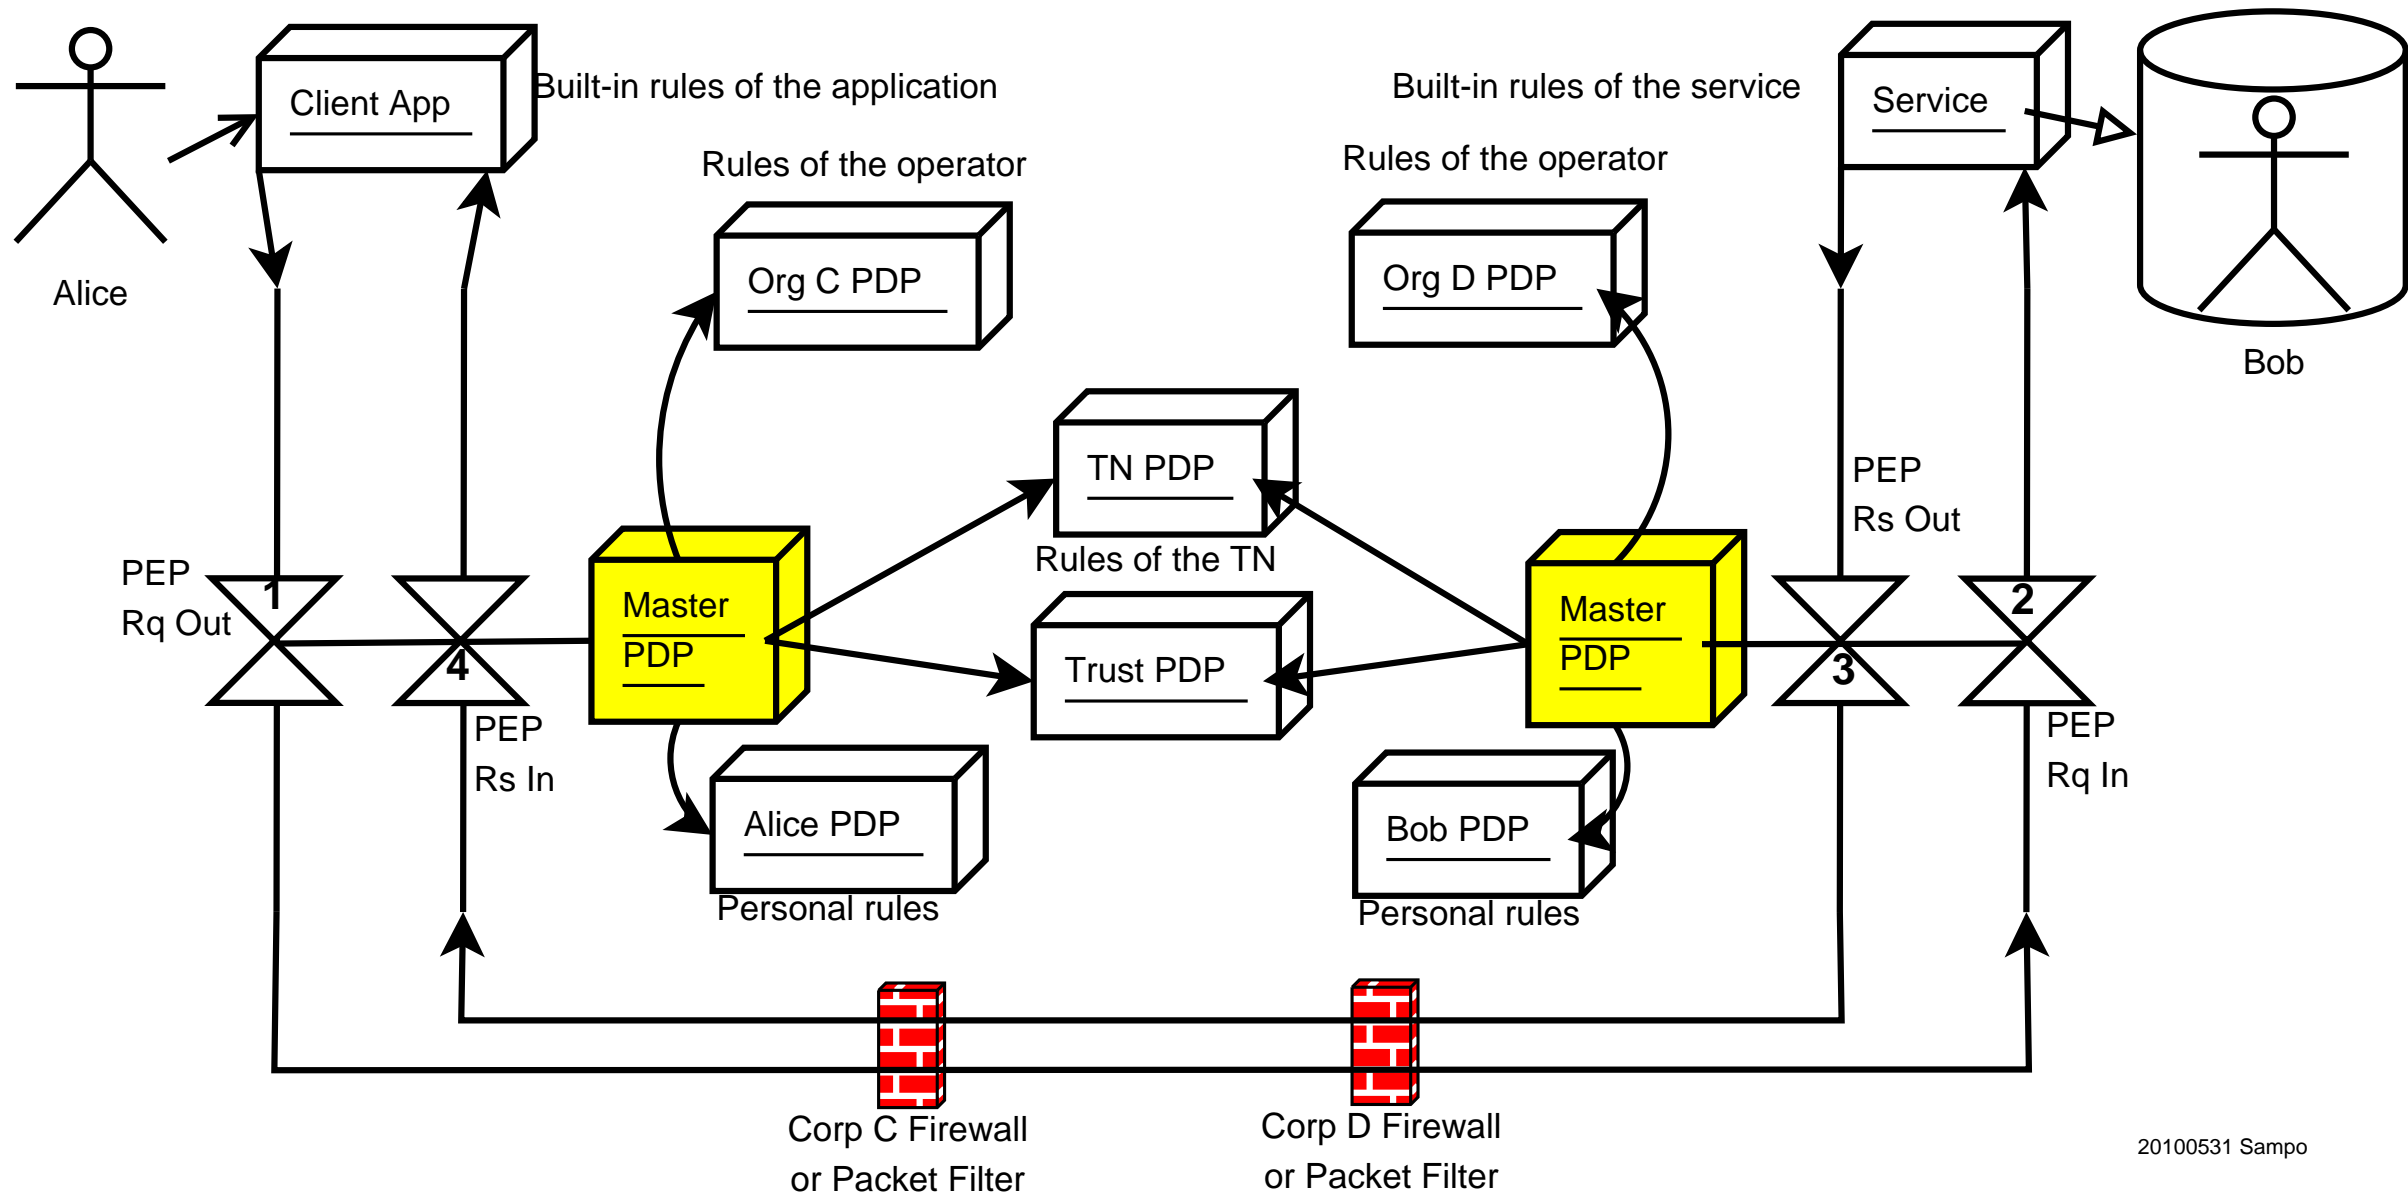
Alice

Client App

Built-in rules of the application

Rules of the operator

Org C PDP

Built-in rules of the service

Service

Rules of the operator

Org D PDP

Bob

TN PDP

Rules of the TN

PEP
Rs Out

PEP
Rq Out

1

4

Master
PDP

Trust PDP

Master
PDP

3

2

PEP
Rs In

Alice PDP

Personal rules

Bob PDP

Personal rules

PEP
Rq In

Corp C Firewall
or Packet Filter

Corp D Firewall
or Packet Filter

20100531 Sampo